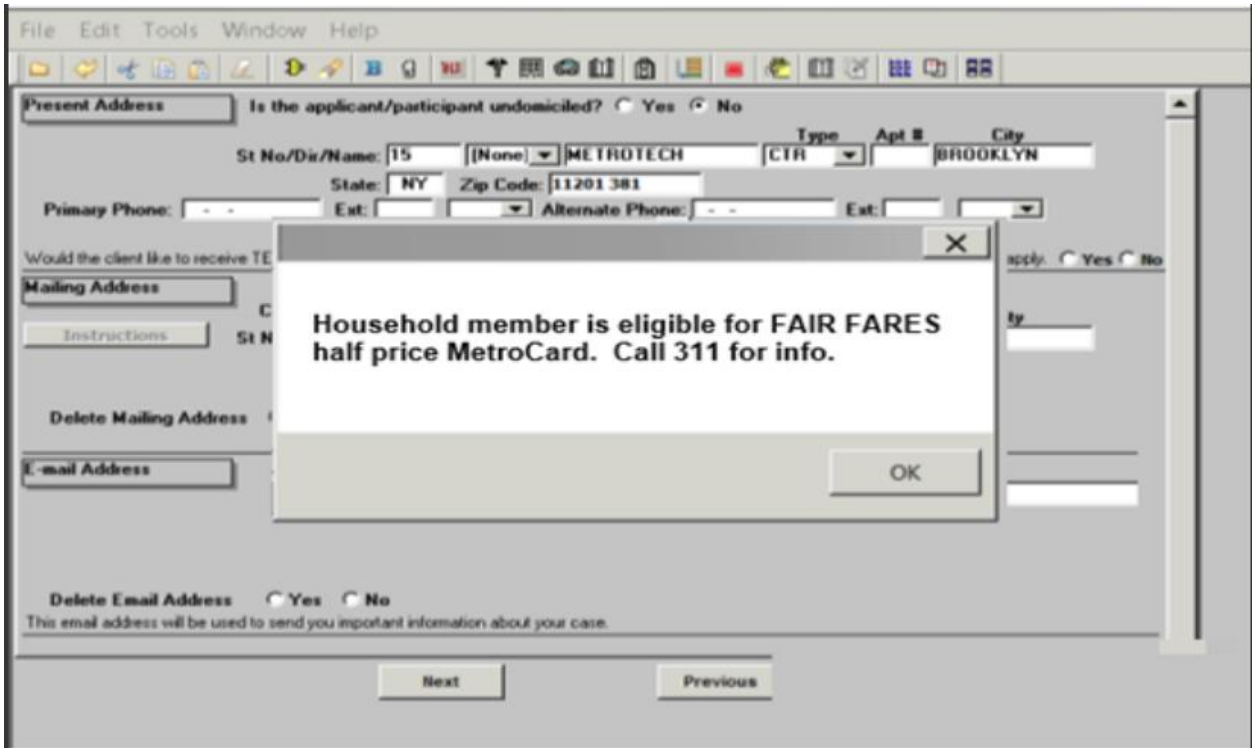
File Edit Tools Window Help

Present Address

Is the applicant/participant undomiciled? Yes No

St No/Dir/Name: 15 [None] METROTECH Type CTR Apt # City BROOKLYN

State: NY Zip Code: 11201 381

Primary Phone: - - Ext: Alternate Phone: - - Ext:

Would the client like to receive TE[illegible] apply. Yes No

Mailing Address

C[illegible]

Instructions St N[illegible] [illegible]ty

Delete Mailing Address

E-mail Address

Household member is eligible for FAIR FARES half price MetroCard. Call 311 for info.

OK

Delete Email Address Yes No

This email address will be used to send you important information about your case.

Next

Previous